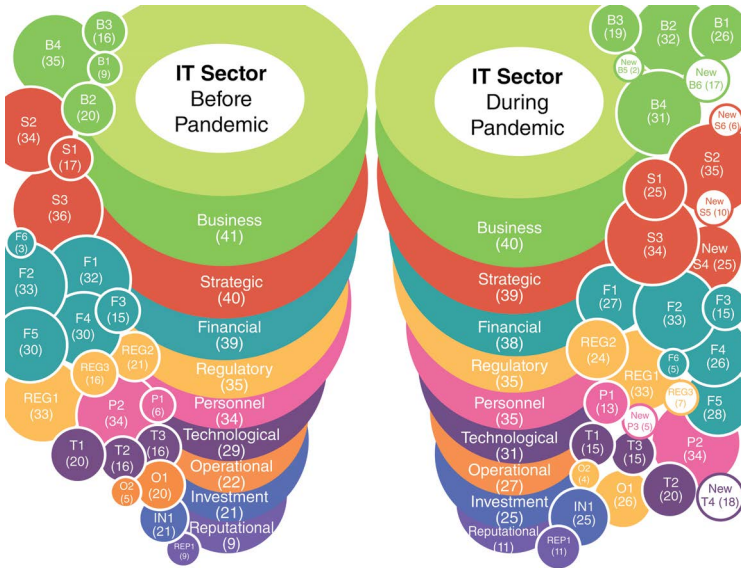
IT Sector
Before
Pandemic

B4 (35)
B3 (16)
B1 (9)
B2 (20)
S2 (34)
S1 (17)
S3 (36)
F6 (3)
F2 (33)
F1 (32)
F3 (15)
F4 (30)
F5 (30)
REG3 (16)
REG2 (21)
REG1 (33)
P2 (34)
P1 (6)
T1 (20)
T2 (16)
T3 (16)
O2 (5)
O1 (20)
IN1 (21)
REP1 (9)

Business (41)
Strategic (40)
Financial (39)
Regulatory (35)
Personnel (34)
Technological (29)
Operational (22)
Investment (21)
Reputational (9)

IT Sector
During
Pandemic

B3 (19)
B2 (32)
B1 (26)
New B5 (2)
New B6 (17)
B4 (31)
New S6 (6)
S2 (35)
S1 (25)
New S5 (10)
S3 (34)
New S4 (25)
F1 (27)
F2 (33)
F3 (15)
REG2 (24)
F6 (5)
F4 (26)
REG1 (33)
P1 (13)
REG3 (7)
F5 (28)
New P3 (5)
T1 (15)
T3 (15)
P2 (34)
O2 (4)
O1 (26)
T2 (20)
New T4 (18)
IN1 (25)
REP1 (11)

Business (40)
Strategic (39)
Financial (38)
Regulatory (35)
Personnel (35)
Technological (31)
Operational (27)
Investment (25)
Reputational (11)